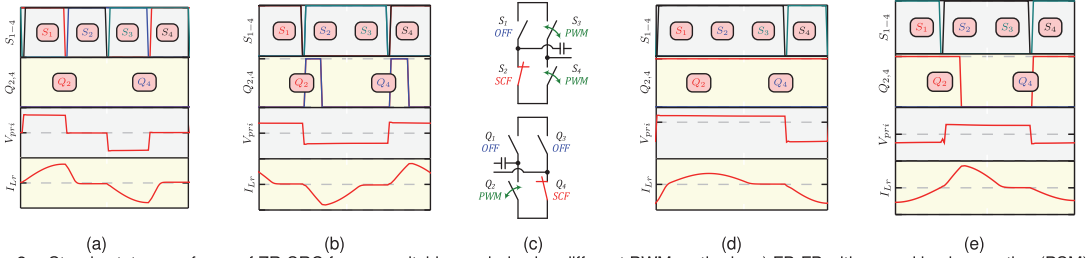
$S_{1-4}$ $S_1$ $S_2$ $S_3$ $S_4$
$Q_{2,4}$ $Q_2$ $Q_4$
$V_{pri}$
$I_{Lr}$
(a)

$S_{1-4}$ $S_1$ $S_2$ $S_3$ $S_4$
$Q_{2,4}$ $Q_2$ $Q_4$
$V_{pri}$
$I_{Lr}$
(b)

$S_1$ OFF
$S_3$ PWM
$S_2$ SCF
$S_4$ PWM
$Q_1$ OFF
$Q_3$ OFF
$Q_2$ PWM
$Q_4$ SCF
(c)

$S_{1-4}$ $S_1$ $S_2$ $S_3$ $S_4$
$Q_{2,4}$ $Q_2$ $Q_4$
$V_{pri}$
$I_{Lr}$
(d)

$S_{1-4}$ $S_1$ $S_2$ $S_3$ $S_4$
$Q_{2,4}$ $Q_2$ $Q_4$
$V_{pri}$
$I_{Lr}$
(e)

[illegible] Steady-state waveforms of FB-SRC for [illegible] switching modes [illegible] different PWM methods: a) FB-FB with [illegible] (PSM)